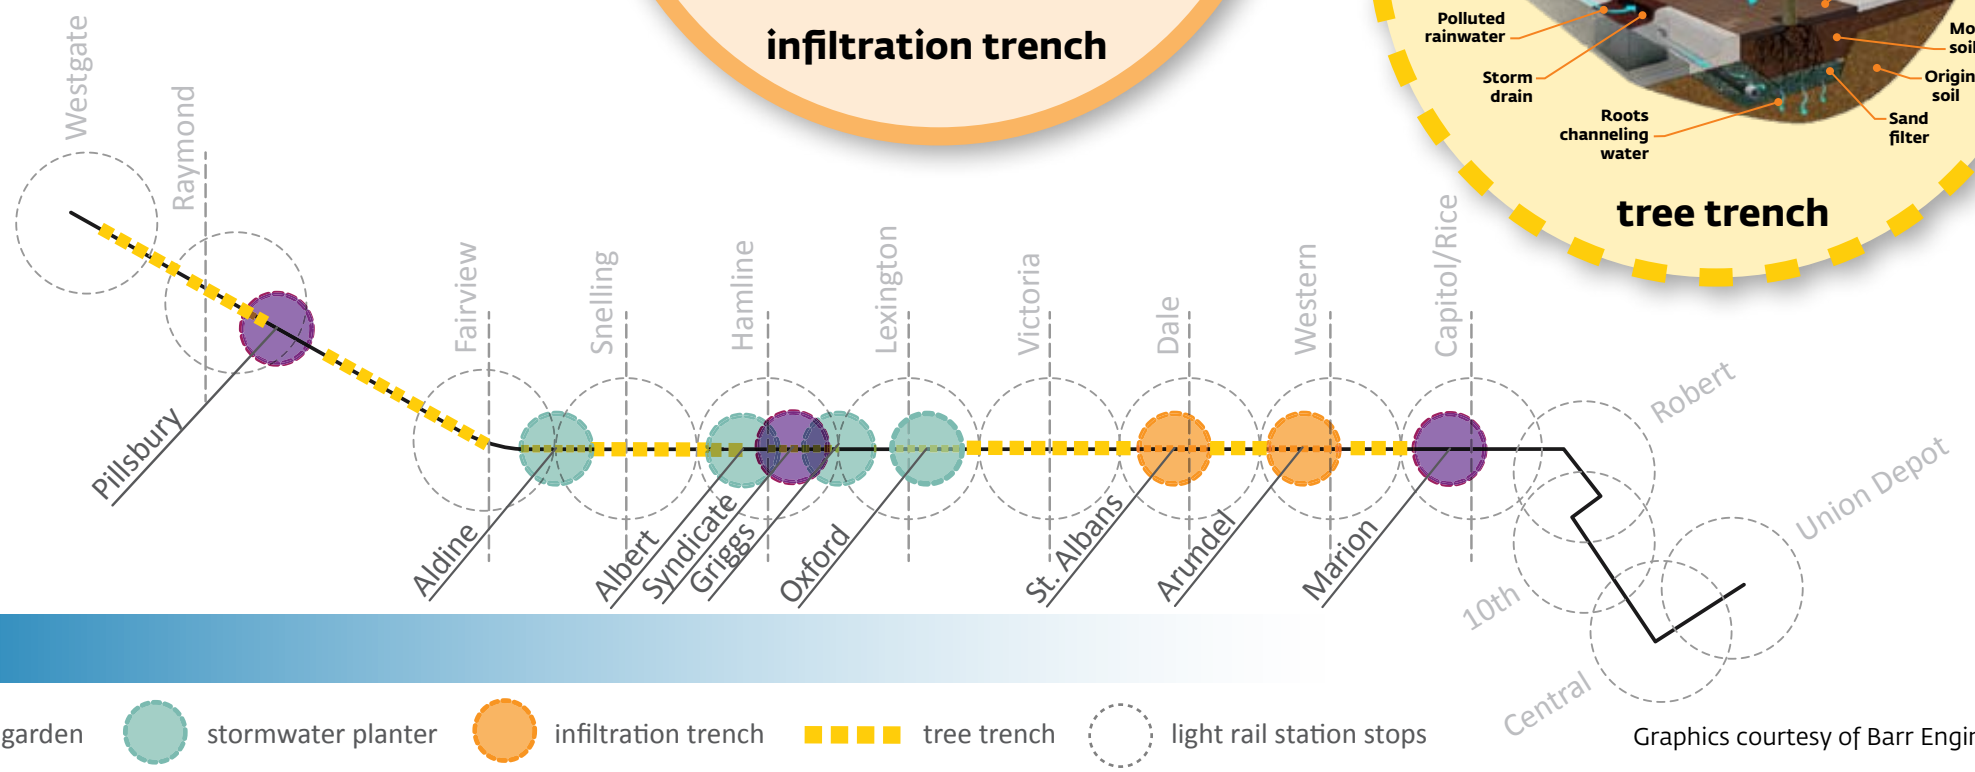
infiltration trench

Polluted rainwater

Storm drain

Roots channeling water

Mo soil

Origin soil

Sand filter

tree trench

Westgate

Raymond

Fairview

Snelling

Hamline

Lexington

Victoria

Dale

Western

Capitol/Rice

Robert

Union Depot

10th

Central

Pillsbury

Aldine

Albert

Syndicate

Griggs

Oxford

St. Albans

Arundel

Marion

garden

stormwater planter

infiltration trench

tree trench

light rail station stops

Graphics courtesy of Barr Engi